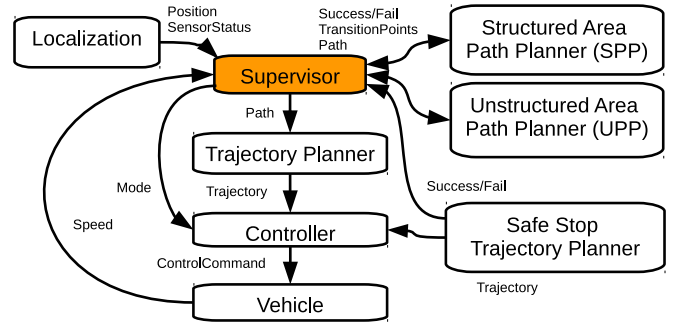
Localization

Position
SensorStatus

Success/Fail
TransitionPoints
Path

Structured Area
Path Planner (SPP)

Supervisor

Unstructured Area
Path Planner (UPP)

Path

Trajectory Planner

Mode

Trajectory

Success/Fail

Speed

Controller

Safe Stop
Trajectory Planner

ControlCommand

Trajectory

Vehicle